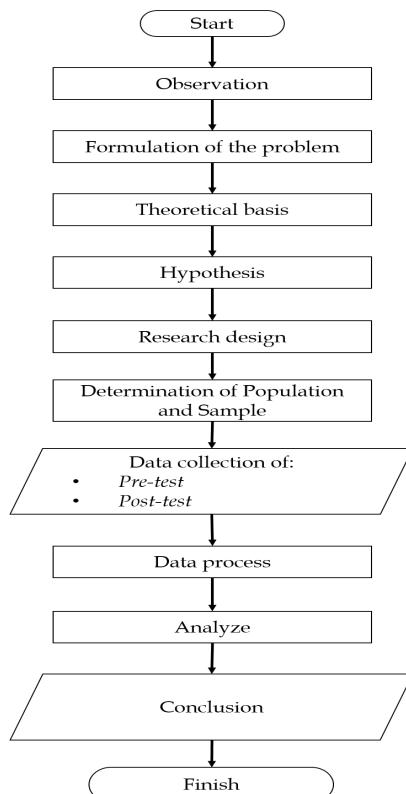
Start

Observation

Formulation of the problem

Theoretical basis

Hypothesis

Research design

Determination of Population and Sample

Data collection of:
• Pre-test
• Post-test

Data process

Analyze

Conclusion

Finish